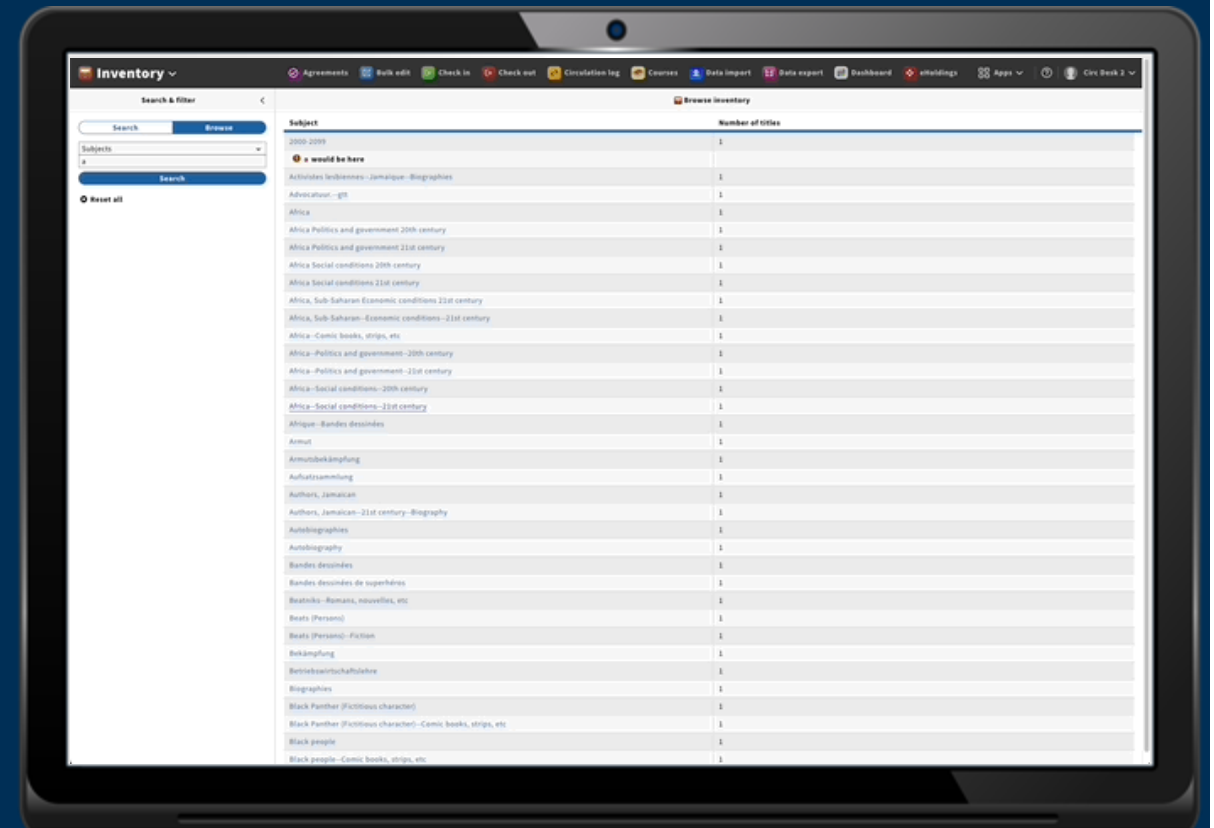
Inventory

Agreements Bulk edit Check in Check out Circulation log Courses Data import Data export Dashboard eHoldings Apps Circ Desk 2

Search & filter

Search Browse

Subjects

a

Search

Reset all

Browse inventory

| Subject | Number of titles |
|---|---|
| 2000-2099 | 1 |
| a would be here | |
| Activistes lesbiennes--Jamaïque--Biographies | 1 |
| Advocatuur.--gtt | 1 |
| Africa | 1 |
| Africa Politics and government 20th century | 1 |
| Africa Politics and government 21st century | 1 |
| Africa Social conditions 20th century | 1 |
| Africa Social conditions 21st century | 1 |
| Africa, Sub-Saharan Economic conditions 21st century | 1 |
| Africa, Sub-Saharan--Economic conditions--21st century | 1 |
| Africa--Comic books, strips, etc | 1 |
| Africa--Politics and government--20th century | 1 |
| Africa--Politics and government--21st century | 1 |
| Africa--Social conditions--20th century | 1 |
| Africa--Social conditions--21st century | 1 |
| Afrique--Bandes dessinées | 1 |
| Armut | 1 |
| Armutsbekämpfung | 1 |
| Aufsatzsammlung | 1 |
| Authors, Jamaican | 1 |
| Authors, Jamaican--21st century--Biography | 1 |
| Autobiographies | 1 |
| Autobiography | 1 |
| Bandes dessinées | 1 |
| Bandes dessinées de superhéros | 1 |
| Beatniks--Romans, nouvelles, etc | 1 |
| Beats (Persons) | 1 |
| Beats (Persons)--Fiction | 1 |
| Bekämpfung | 1 |
| Betriebswirtschaftslehre | 1 |
| Biographies | 1 |
| Black Panther (Fictitious character) | 1 |
| Black Panther (Fictitious character)--Comic books, strips, etc | 1 |
| Black people | 1 |
| Black people--Comic books, strips, etc | 1 |